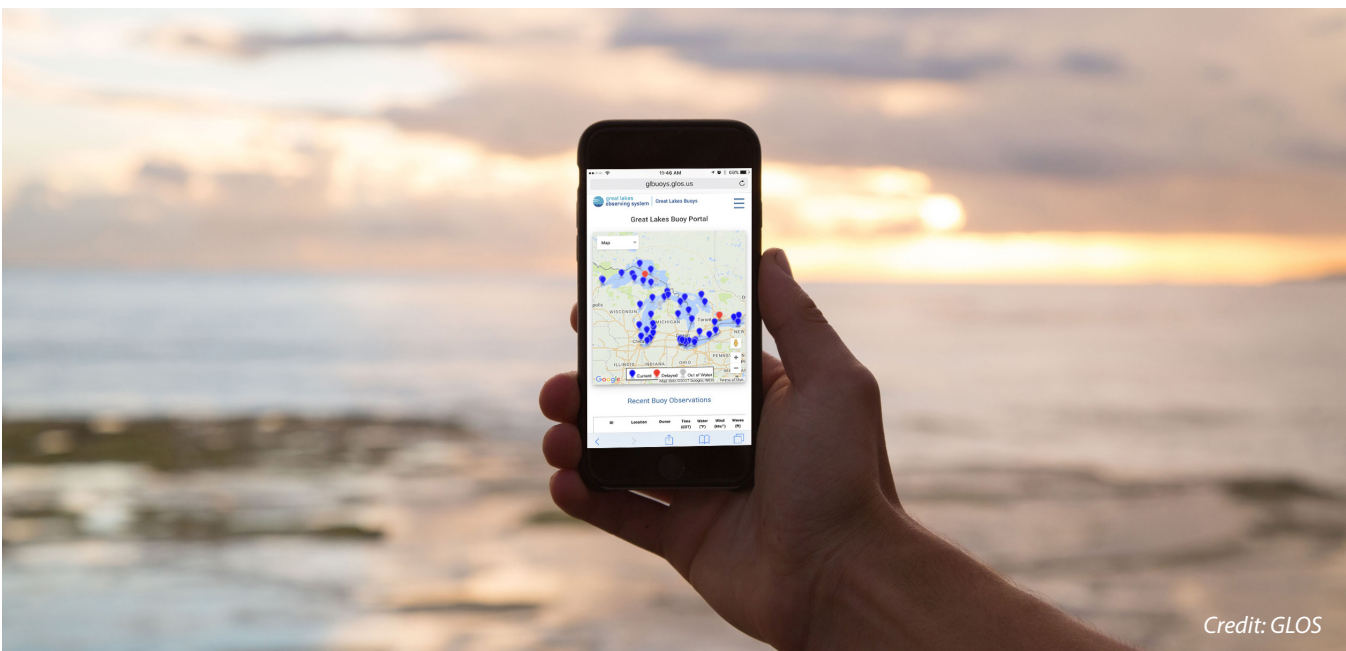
11:46 AM

66%

glbuoys.glos.us

great lakes observing system

Great Lakes Buoys

Great Lakes Buoy Portal

Map

WISCONSIN

MICHIGAN

ILLINOIS

INDIANA

OHIO

Google

Current

Delayed

Out of Water

Recent Buoy Observations

Location

Owner

Time (EDT)

Water (°F)

Wind (kts)

Waves (ft)

Credit: GLOS